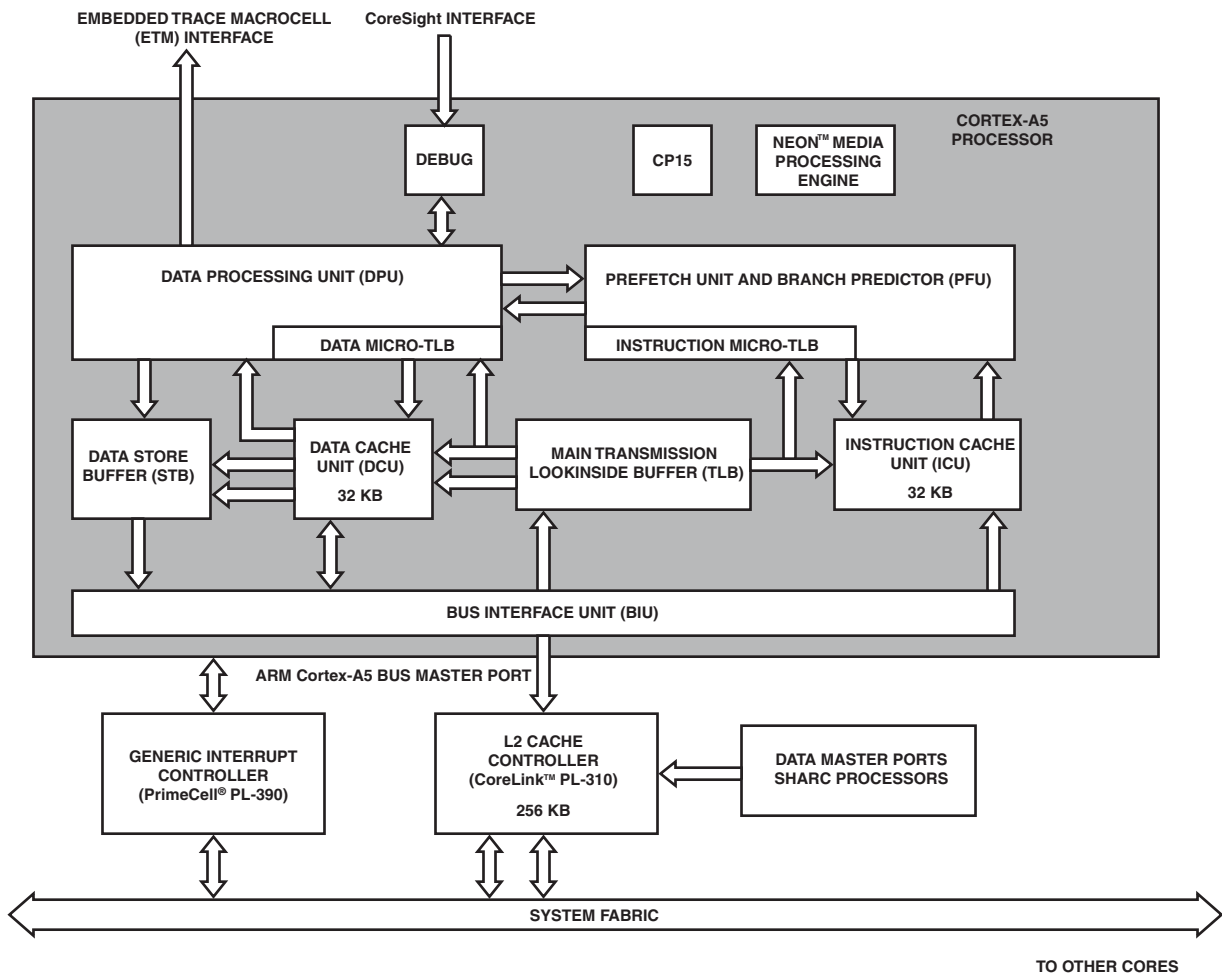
EMBEDDED TRACE MACROCELL (ETM) INTERFACE

CoreSight INTERFACE

CORTEX-A5 PROCESSOR

DEBUG

CP15

NEON™ MEDIA PROCESSING ENGINE

DATA PROCESSING UNIT (DPU)

DATA MICRO-TLB

PREFETCH UNIT AND BRANCH PREDICTOR (PFU)

INSTRUCTION MICRO-TLB

DATA STORE BUFFER (STB)

DATA CACHE UNIT (DCU)
32 KB

MAIN TRANSMISSION LOOKINSIDE BUFFER (TLB)

INSTRUCTION CACHE UNIT (ICU)
32 KB

BUS INTERFACE UNIT (BIU)

ARM Cortex-A5 BUS MASTER PORT

GENERIC INTERRUPT CONTROLLER (PrimeCell® PL-390)

L2 CACHE CONTROLLER (CoreLink™ PL-310)
256 KB

DATA MASTER PORTS SHARC PROCESSORS

SYSTEM FABRIC

TO OTHER CORES